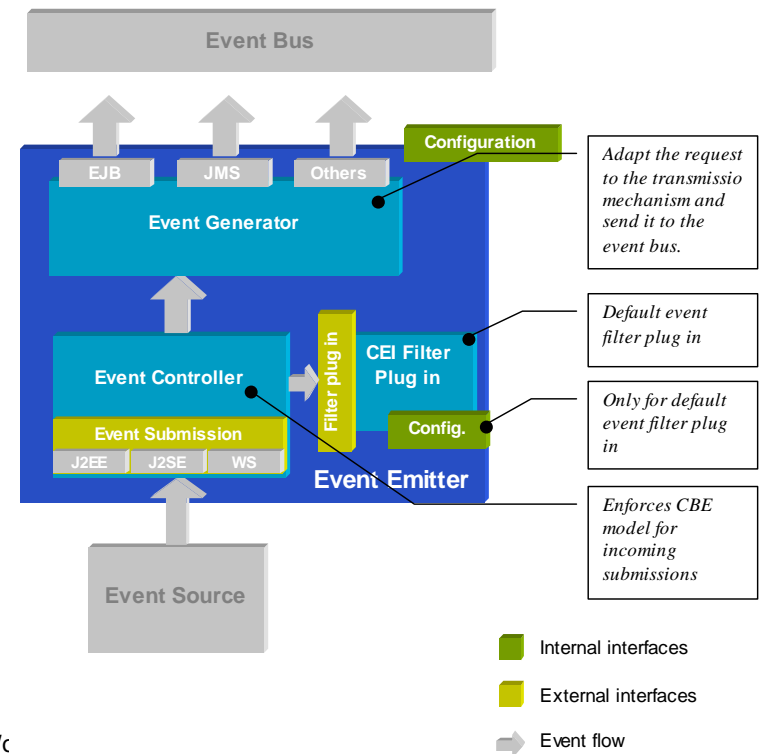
Event Bus

EJB

JMS

Others

Configuration

Event Generator

Adapt the request to the transmissio mechanism and send it to the event bus.

Filter plug in

CEI Filter Plug in

Default event filter plug in

Event Controller

Config.

Only for default event filter plug in

Event Submission

J2EE

J2SE

WS

Event Emitter

Enforces CBE model for incoming submissions

Event Source

Internal interfaces

External interfaces

Event flow

'c